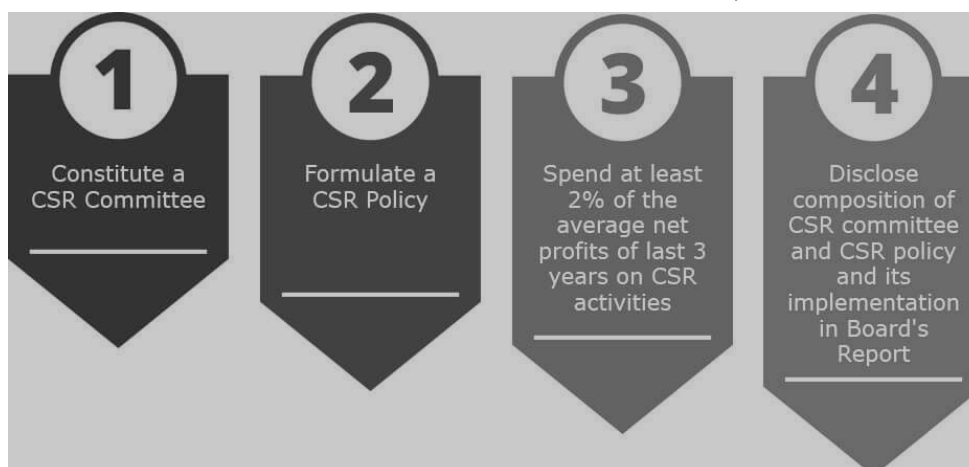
1

Constitute a CSR Committee

2

Formulate a CSR Policy

3

Spend at least 2% of the average net profits of last 3 years on CSR activities

4

Disclose composition of CSR committee and CSR policy and its implementation in Board's Report